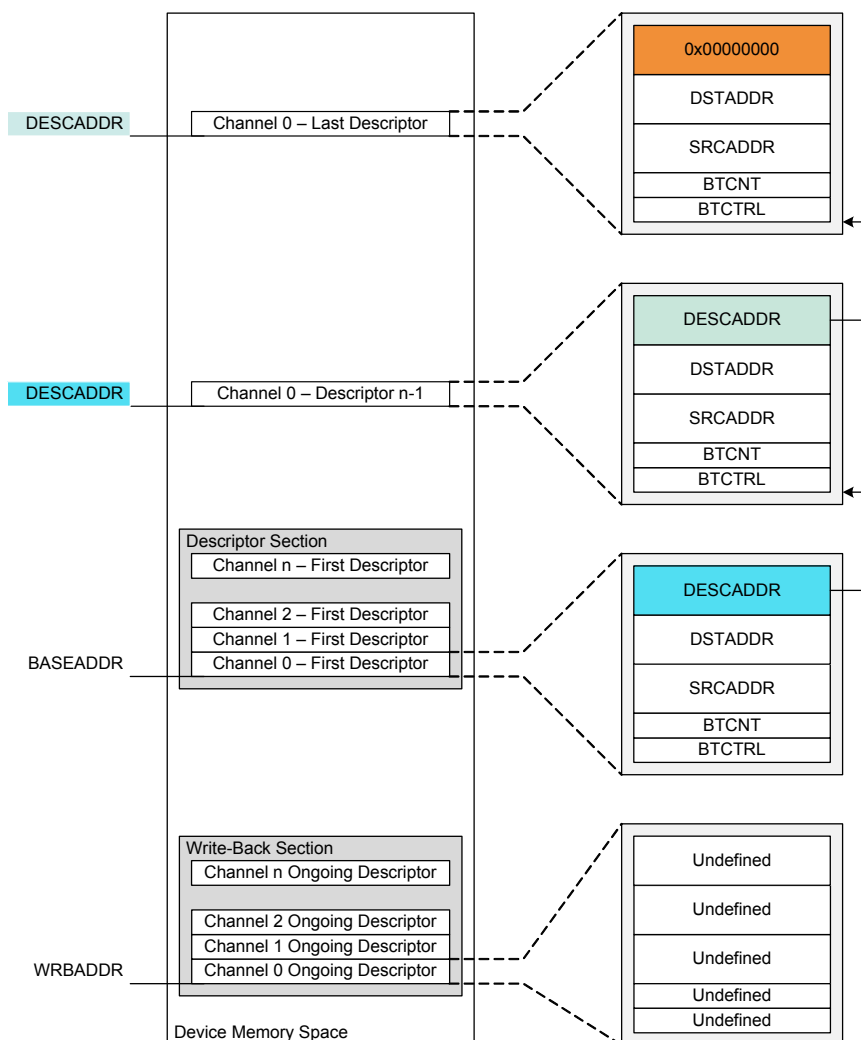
DESCADDR

Channel 0 – Last Descriptor

0x00000000

DSTADDR

SRCADDR

BTCNT

BTCTRL

DESCADDR

Channel 0 – Descriptor n-1

DESCADDR

DSTADDR

SRCADDR

BTCNT

BTCTRL

Descriptor Section

Channel n – First Descriptor

Channel 2 – First Descriptor

Channel 1 – First Descriptor

BASEADDR

Channel 0 – First Descriptor

DESCADDR

DSTADDR

SRCADDR

BTCNT

BTCTRL

Write-Back Section

Channel n Ongoing Descriptor

Channel 2 Ongoing Descriptor

Channel 1 Ongoing Descriptor

WRBADDR

Channel 0 Ongoing Descriptor

Undefined

Undefined

Undefined

Undefined

Undefined

Device Memory Space